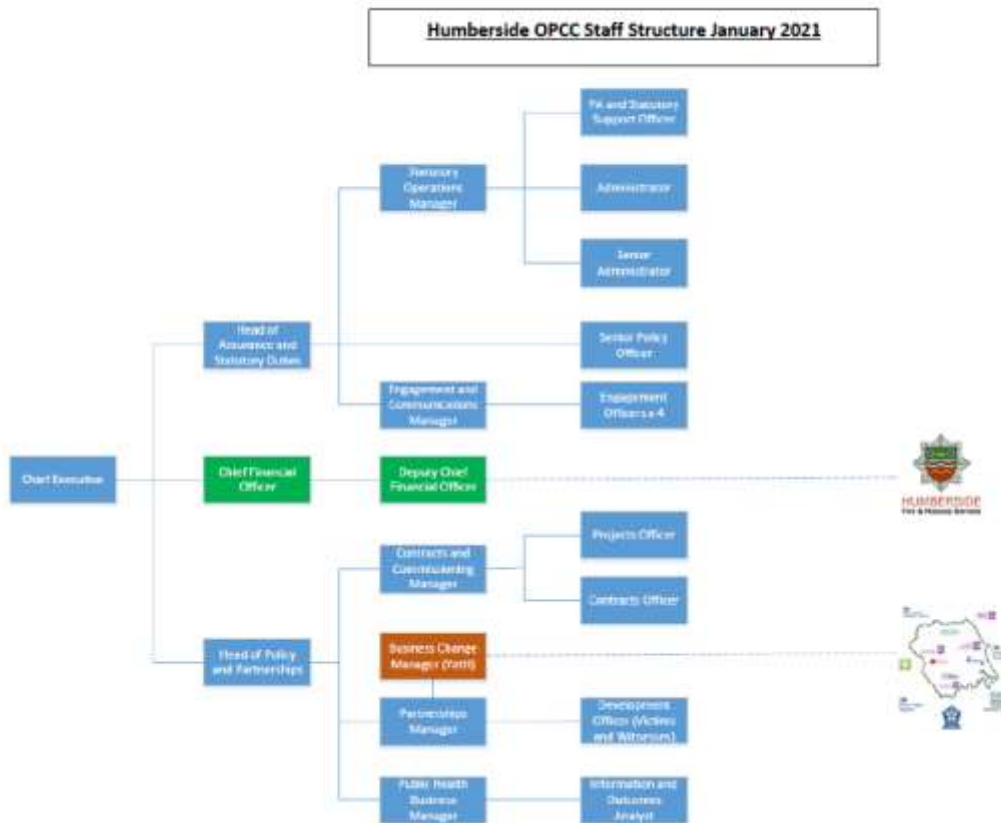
Humberside OPCC Staff Structure January 2021

Chief Executive

Head of Assurance and Statutory Duties

Statutory Operations Manager

PA and Statutory Support Officer

Administrator

Senior Administrator

Senior Policy Officer

Engagement and Communications Manager

Engagement Officers x 4

Chief Financial Officer

Deputy Chief Financial Officer

HUMBERSIDE

Fire & Rescue Service

Head of Policy and Partnerships

Contracts and Commissioning Manager

Projects Officer

Contracts Officer

Business Change Manager (YatH)

Partnerships Manager

Development Officer (Victims and Witnesses)

Public Health Business Manager

Information and Outcomes Analyst